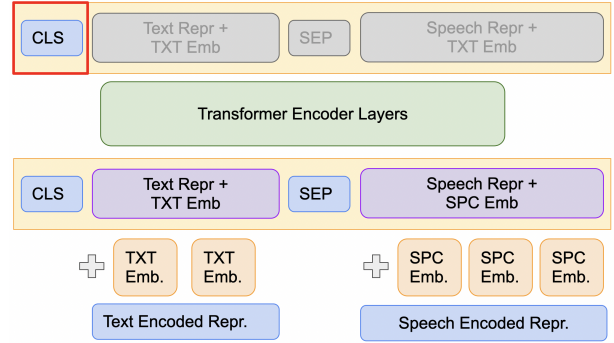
CLS
Text Repr + TXT Emb
SEP
Speech Repr + TXT Emb

Transformer Encoder Layers

CLS
Text Repr + TXT Emb
SEP
Speech Repr + SPC Emb

TXT Emb.
TXT Emb.
SPC Emb.
SPC Emb.
SPC Emb.

Text Encoded Repr.
Speech Encoded Repr.